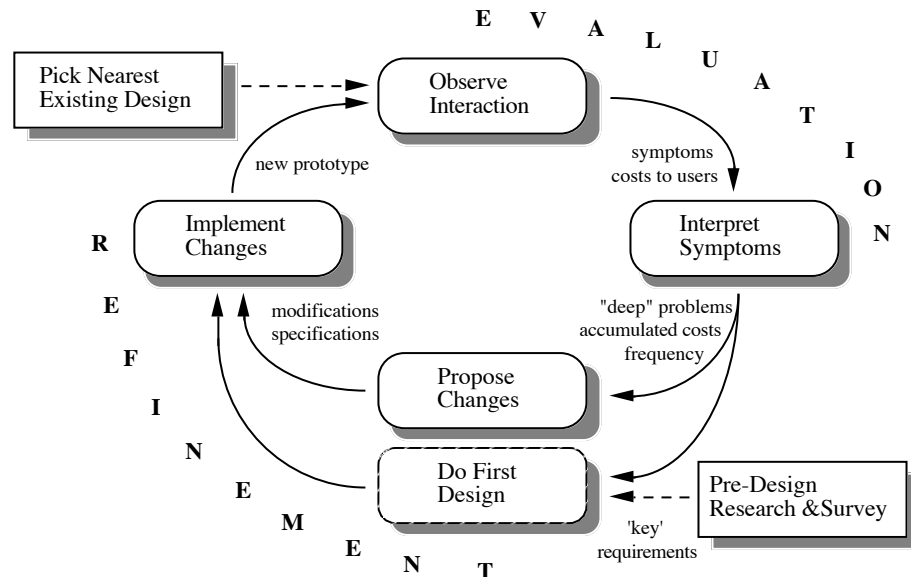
E V A L U A T I O N

Pick Nearest Existing Design

Observe Interaction

symptoms costs to users

Interpret Symptoms

new prototype

Implement Changes

R E F I N E M E N T

modifications specifications

"deep" problems accumulated costs frequency

Propose Changes

Do First Design

Pre-Design Research &Survey

'key' requirements